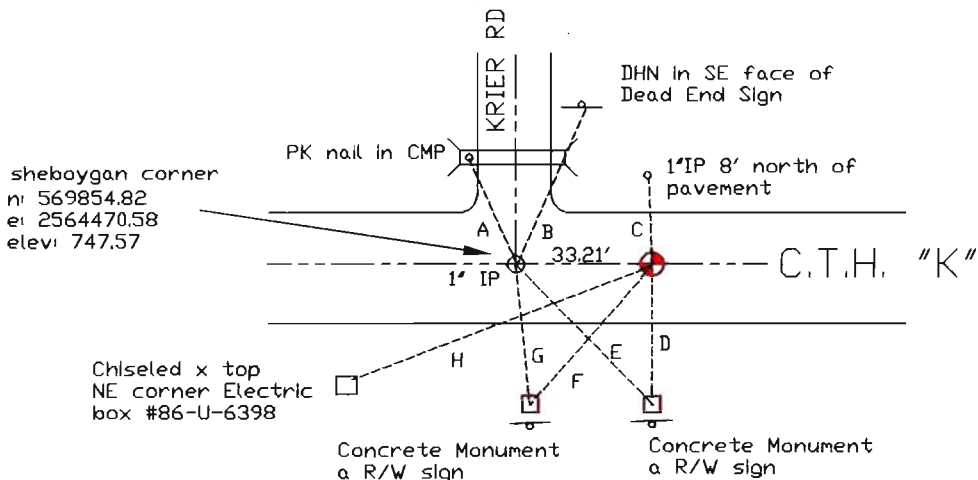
KRIER RD

DHN in SE face of Dead End Sign

PK nail in CMP

1"IP 8' north of pavement

sheboygan corner
n: 569854.82
e: 2564470.58
elev: 747.57

A

B

C

33.21'

1" IP

C.T.H. "K"

H

G

E

D

F

Chiseled x top NE corner Electric box #86-U-6398

Concrete Monument @ R/W sign

Concrete Monument @ R/W sign